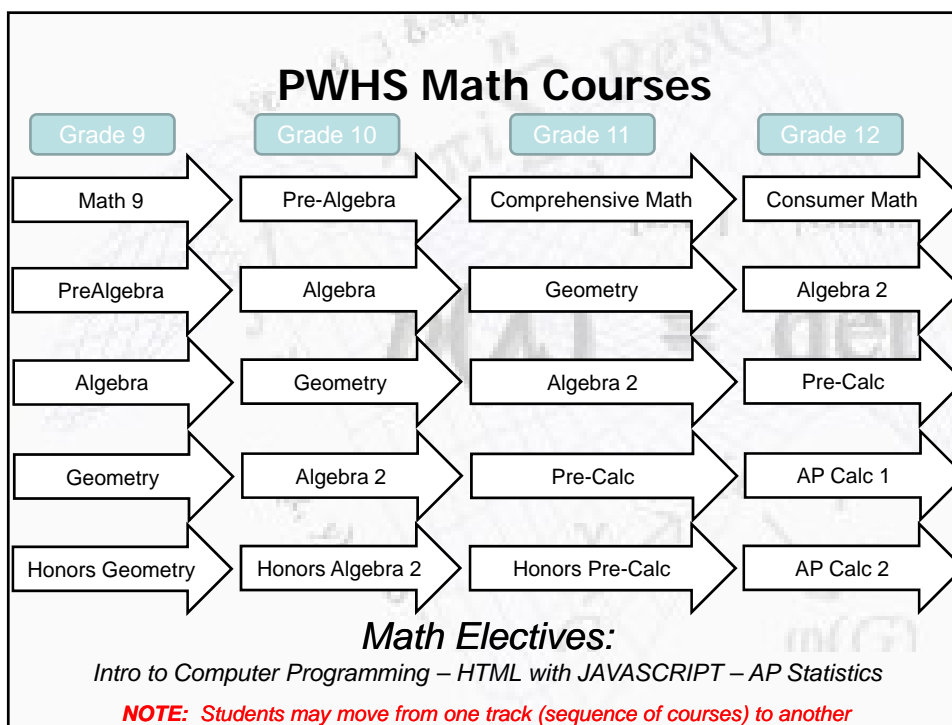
PWHS Math Courses

| Grade 9 | Grade 10 | Grade 11 | Grade 12 |
|---|---|---|---|
| Math 9 | Pre-Algebra | Comprehensive Math | Consumer Math |
| PreAlgebra | Algebra | Geometry | Algebra 2 |
| Algebra | Geometry | Algebra 2 | Pre-Calc |
| Geometry | Algebra 2 | Pre-Calc | AP Calc 1 |
| Honors Geometry | Honors Algebra 2 | Honors Pre-Calc | AP Calc 2 |

Math Electives:

Intro to Computer Programming – HTML with JAVASCRIPT – AP Statistics

NOTE: Students may move from one track (sequence of courses) to another